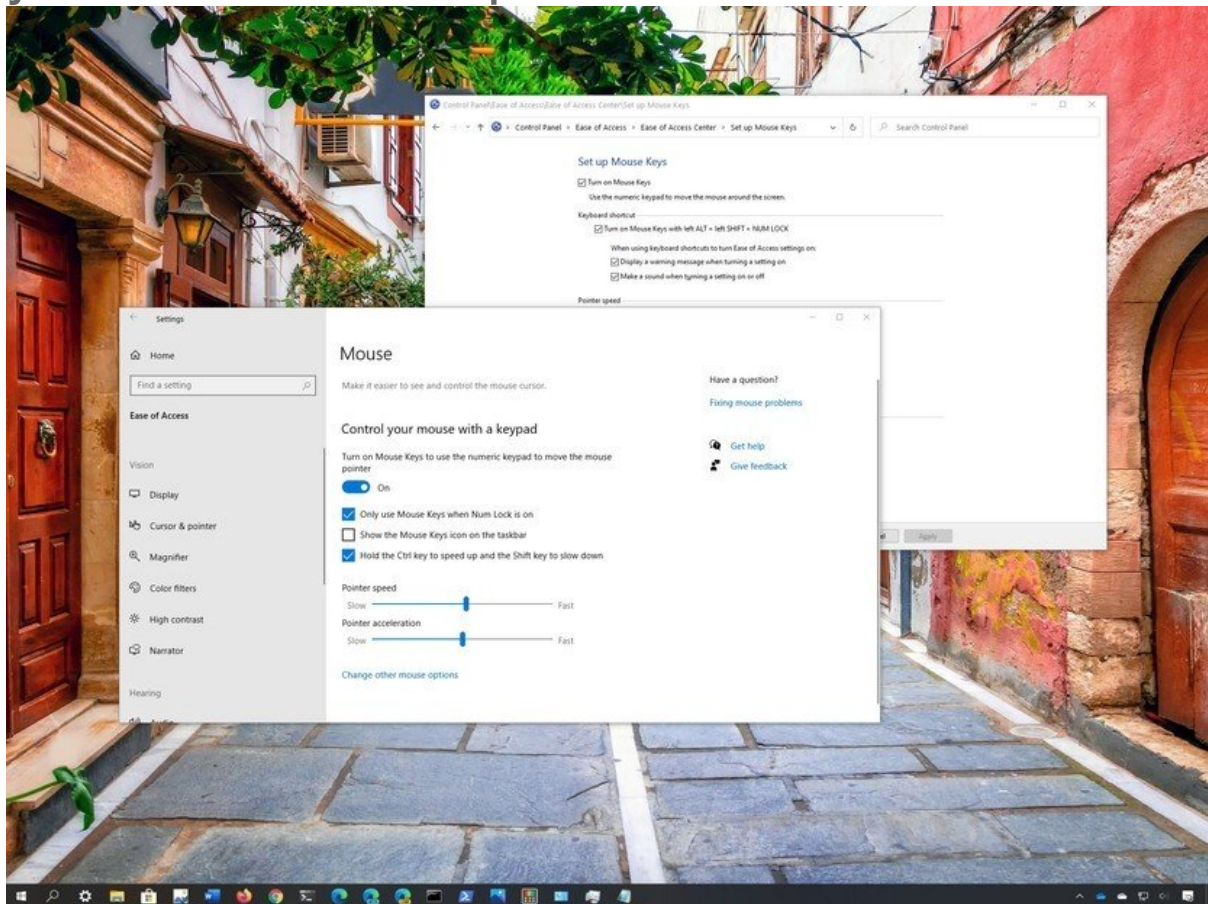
Control Panel\Ease of Access\Ease of Access Center\Set up Mouse Keys

Control Panel > Ease of Access > Ease of Access Center > Set up Mouse Keys

Search Control Panel

Set up Mouse Keys

Turn on Mouse Keys

Use the numeric keypad to move the mouse around the screen.

Keyboard shortcut

Turn on Mouse Keys with left ALT + left SHIFT + NUM LOCK

When using keyboard shortcuts to turn Ease of Access settings on:

Display a warning message when turning a setting on

Make a sound when turning a setting on or off

Pointer speed

Apply

Settings

Home

Find a setting

Ease of Access

Vision

Display

Cursor & pointer

Magnifier

Color filters

High contrast

Narrator

Hearing

Mouse

Make it easier to see and control the mouse cursor.

Control your mouse with a keypad

Turn on Mouse Keys to use the numeric keypad to move the mouse pointer

On

Only use Mouse Keys when Num Lock is on

Show the Mouse Keys icon on the taskbar

Hold the Ctrl key to speed up and the Shift key to slow down

Pointer speed

Slow

Fast

Pointer acceleration

Slow

Fast

Change other mouse options

Have a question?

Fixing mouse problems

Get help

Give feedback